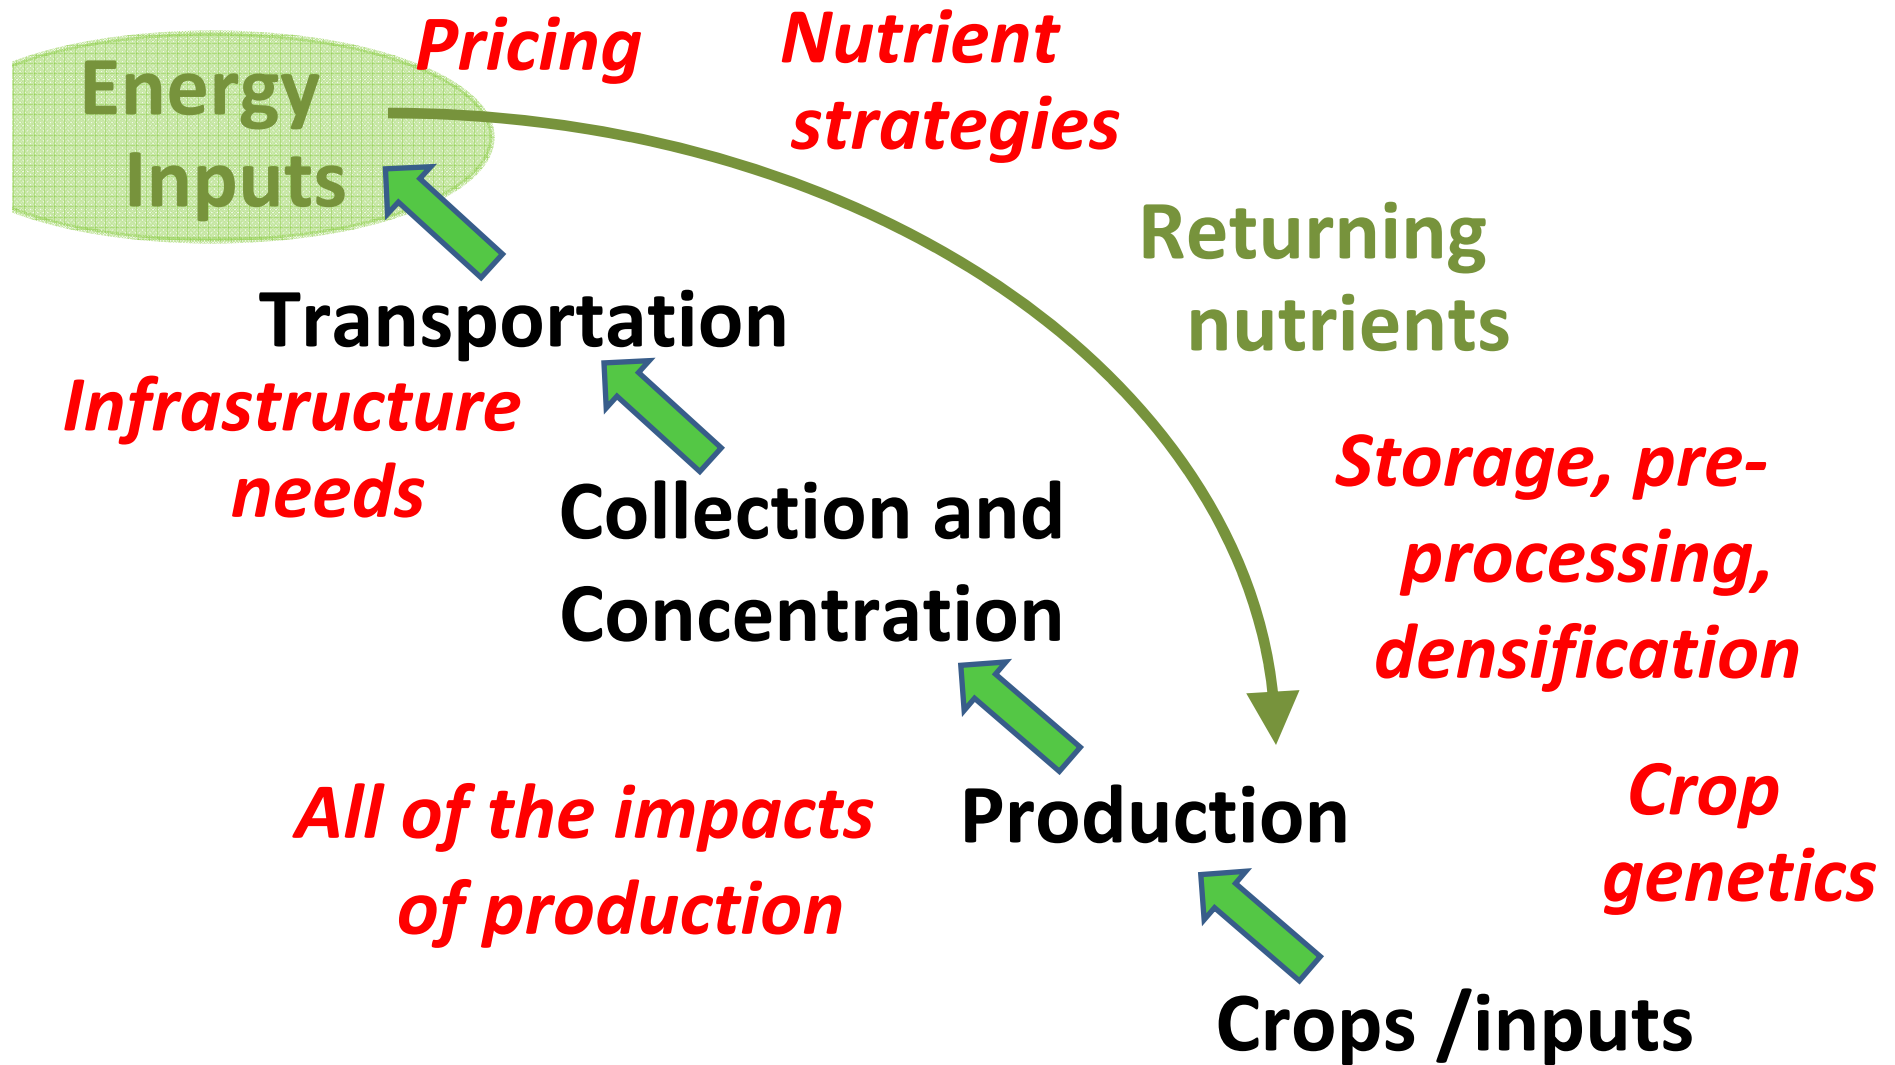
Energy Inputs

Pricing

Nutrient strategies

Returning nutrients

Transportation

Infrastructure needs

Collection and Concentration

Storage, pre-processing, densification

Production

All of the impacts of production

Crop genetics

Crops /inputs